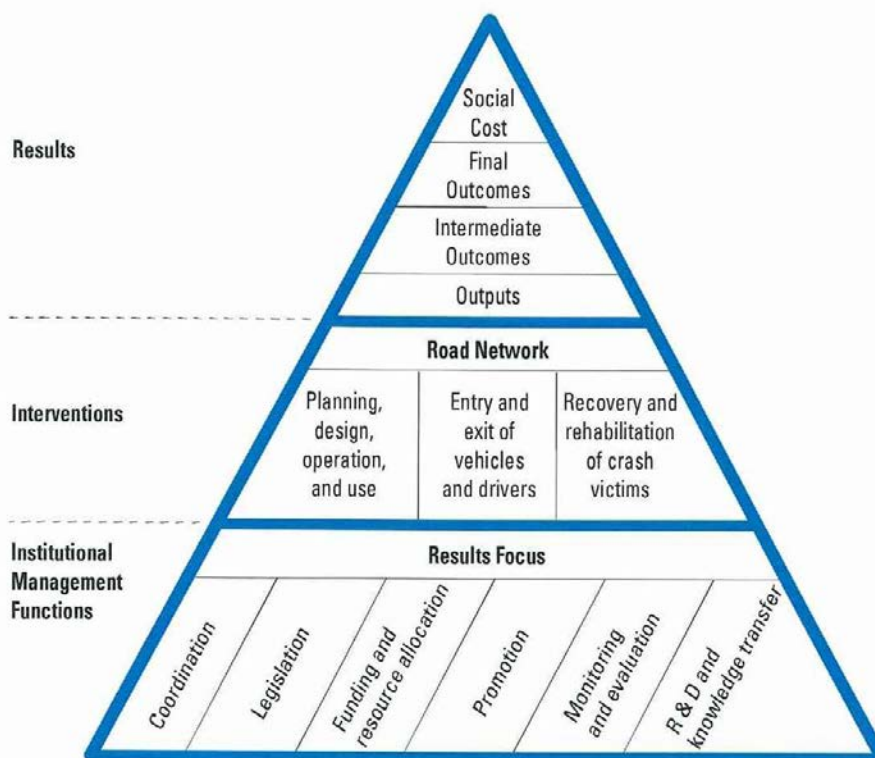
Results

Social Cost

Final Outcomes

Intermediate Outcomes

Outputs

Interventions

Road Network

Planning, design, operation, and use

Entry and exit of vehicles and drivers

Recovery and rehabilitation of crash victims

Institutional Management Functions

Results Focus

Coordination

Legislation

Funding and resource allocation

Promotion

Monitoring and evaluation

R & D and knowledge transfer